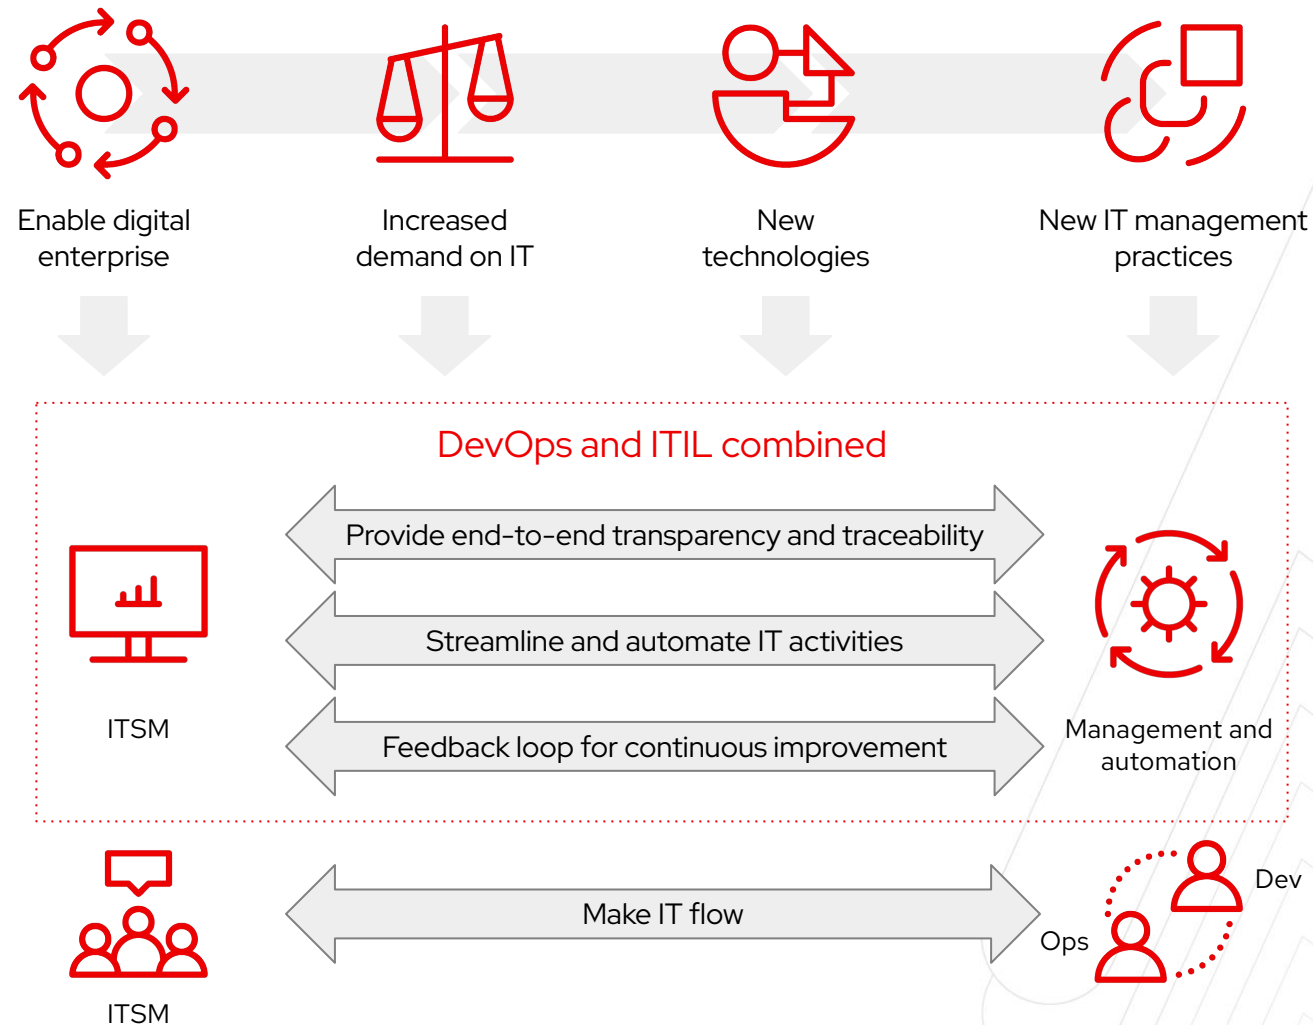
Enable digital enterprise

Increased demand on IT

New technologies

New IT management practices

DevOps and ITIL combined

Provide end-to-end transparency and traceability

Streamline and automate IT activities

Feedback loop for continuous improvement

ITSM

Management and automation

Make IT flow

ITSM

Dev

Ops